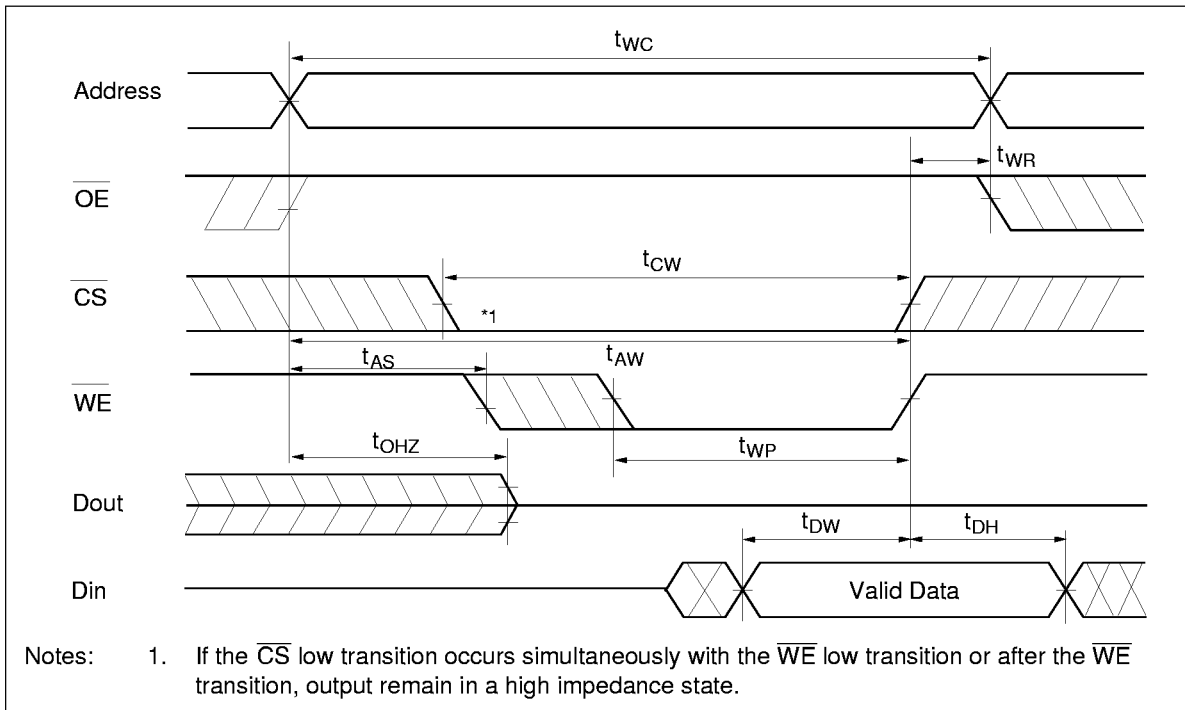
$t_{WC}$

Address

$t_{WR}$

$\overline{OE}$

$t_{CW}$

$\overline{CS}$

*1

$t_{AS}$

$t_{AW}$

$\overline{WE}$

$t_{OHZ}$

$t_{WP}$

Dout

$t_{DW}$

$t_{DH}$

Din

Valid Data

Notes: 1. If the $\overline{CS}$ low transition occurs simultaneously with the $\overline{WE}$ low transition or after the $\overline{WE}$ transition, output remain in a high impedance state.